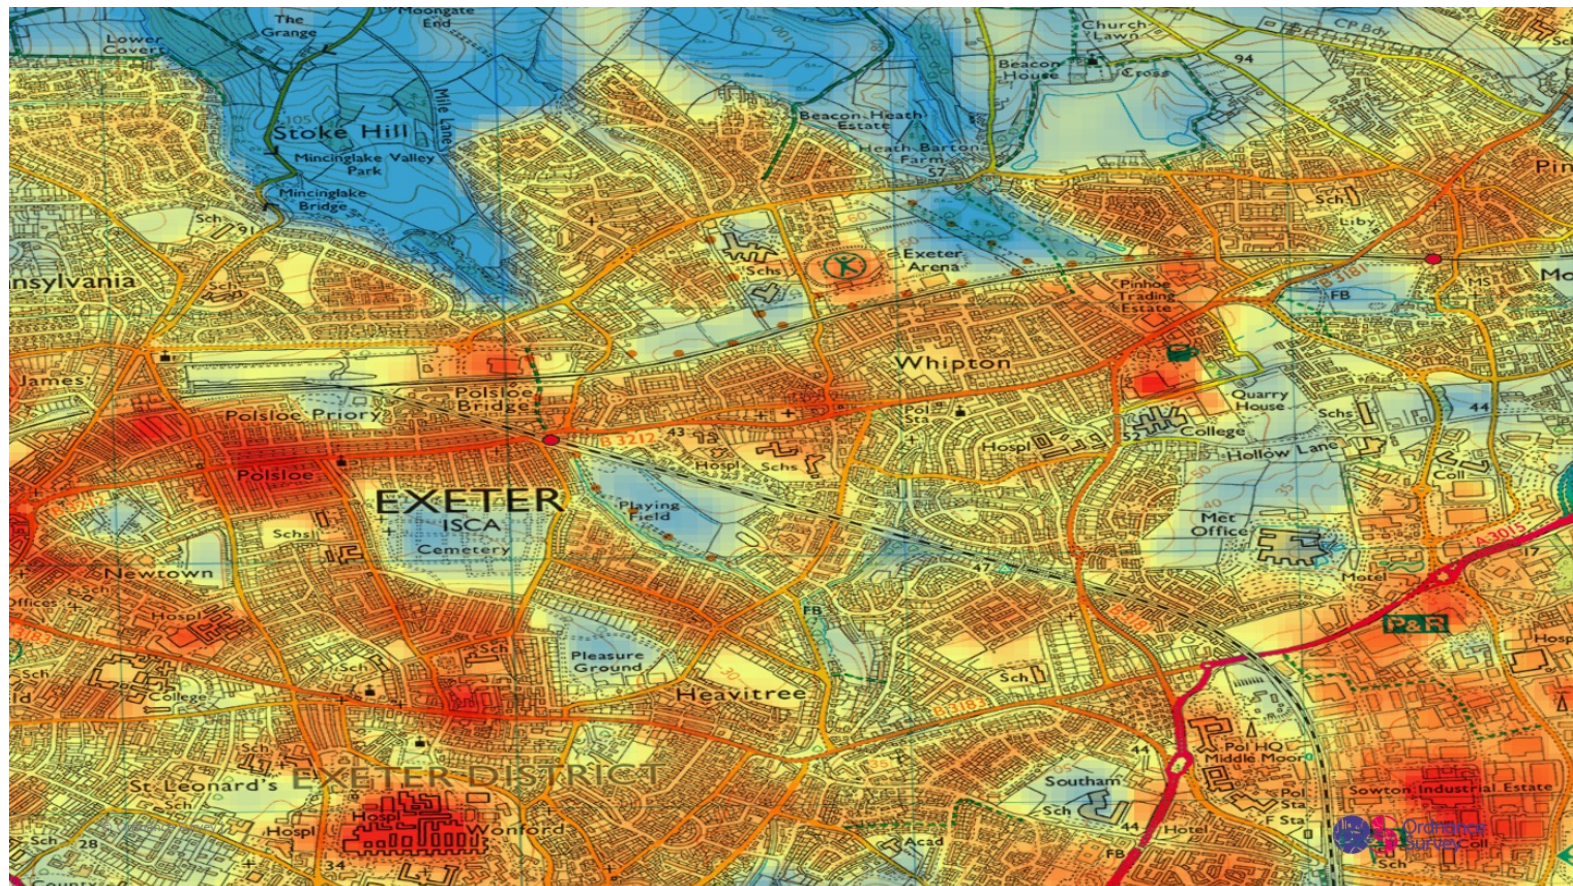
The Grange
Moongate End
Lower Covert
Stoke Hill
Mile Lane
Mincinglake Valley Park
Mincinglake Bridge
Church Lawn
CP Bdy
Beacon House
Cross
94
Beacon Heath Estate
Heath Barton Farm
57
Sch
91
Schs
Exeter Arena
Sch
Liby
Pin
nsylvania
Pinhoe Trading Estate
B 3181
FB
MS
Mo
James
Polsloe Bridge
Whipton
Polsloe Priory
Pol Sta
Quarry House
Schs
44
43
B 3212
Hospl
Schs
Hospl
52
College
Hollow Lane
Polsloe
EXETER
ISCA
Cemetery
Playing Field
Met Office
Coll
A 3015
17
Schs
Newtown
47
Motel
Offices
Sch
Hospl
FB
B 3183
P&R
Hospl
Sch
Pleasure Ground
Sch
Sch
College
Heavitree
B 3183
Pol HQ
Middle Moor
44
St Leonard's
EXETER DISTRICT
Sch
Southam
Pol Sta
Sowton Industrial Estate
Hospl
Hospl
Wonford
Sch
44
F Sta
Hotel
Sch
28
34
Acad
FB
Sch
Ordnance Survey